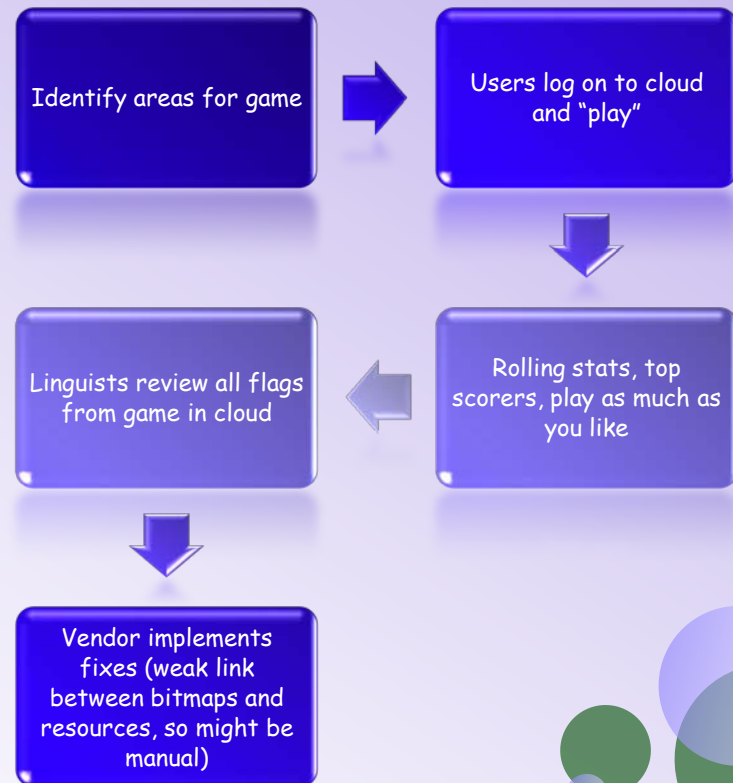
Identify areas for game

Users log on to cloud and “play”

Rolling stats, top scorers, play as much as you like

Linguists review all flags from game in cloud

Vendor implements fixes (weak link between bitmaps and resources, so might be manual)